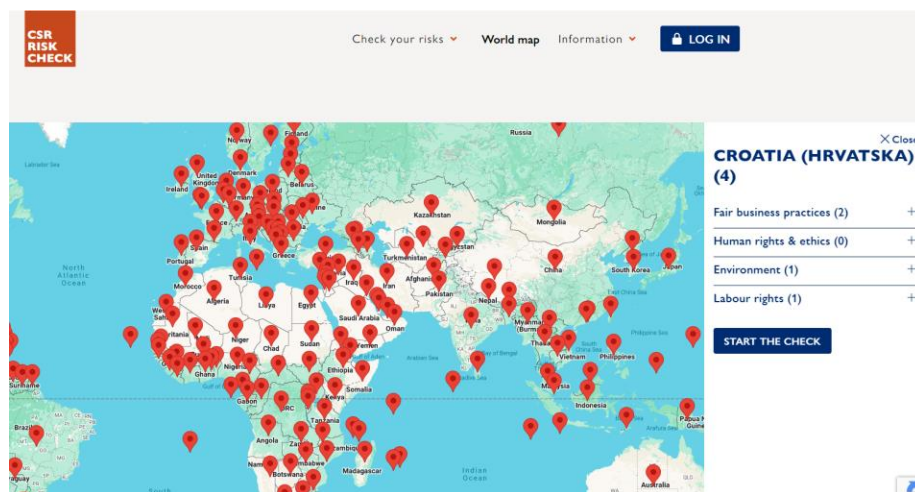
CSR RISK CHECK

Check your risks ˅ World map Information ˅ LOG IN

Russia
Labrador Sea
Norway
Finland
Denmark
United Kingdom
Ireland
Belarus
Kazakhstan
Mongolia
North Atlantic Ocean
Portugal
Spain
Greece
Turkmenistan
Kyrgyzstan
Tunisia
Morocco
Algeria
Libya
Egypt
Iraq
Iran
Afghanistan
Pakistan
China
South Korea
Japan
Saudi Arabia
Oman
Niger
Chad
Sudan
Arabian Sea
Bay of Bengal
Myanmar (Burma)
Vietnam
Philippines
Philippine Sea
Ethiopia
Somalia
Ghana
Nigeria
Gabon
DRC
Kenya
Tanzania
Angola
Zambia
Mozambique
Zimbabwe
Botswana
Madagascar
Indian Ocean
Indonesia
Malaysia
Papua New Guinea
Australia
Suriname
Brazil

× Close
CROATIA (HRVATSKA) (4)
Fair business practices (2) +
Human rights & ethics (0) +
Environment (1) +
Labour rights (1) +
START THE CHECK